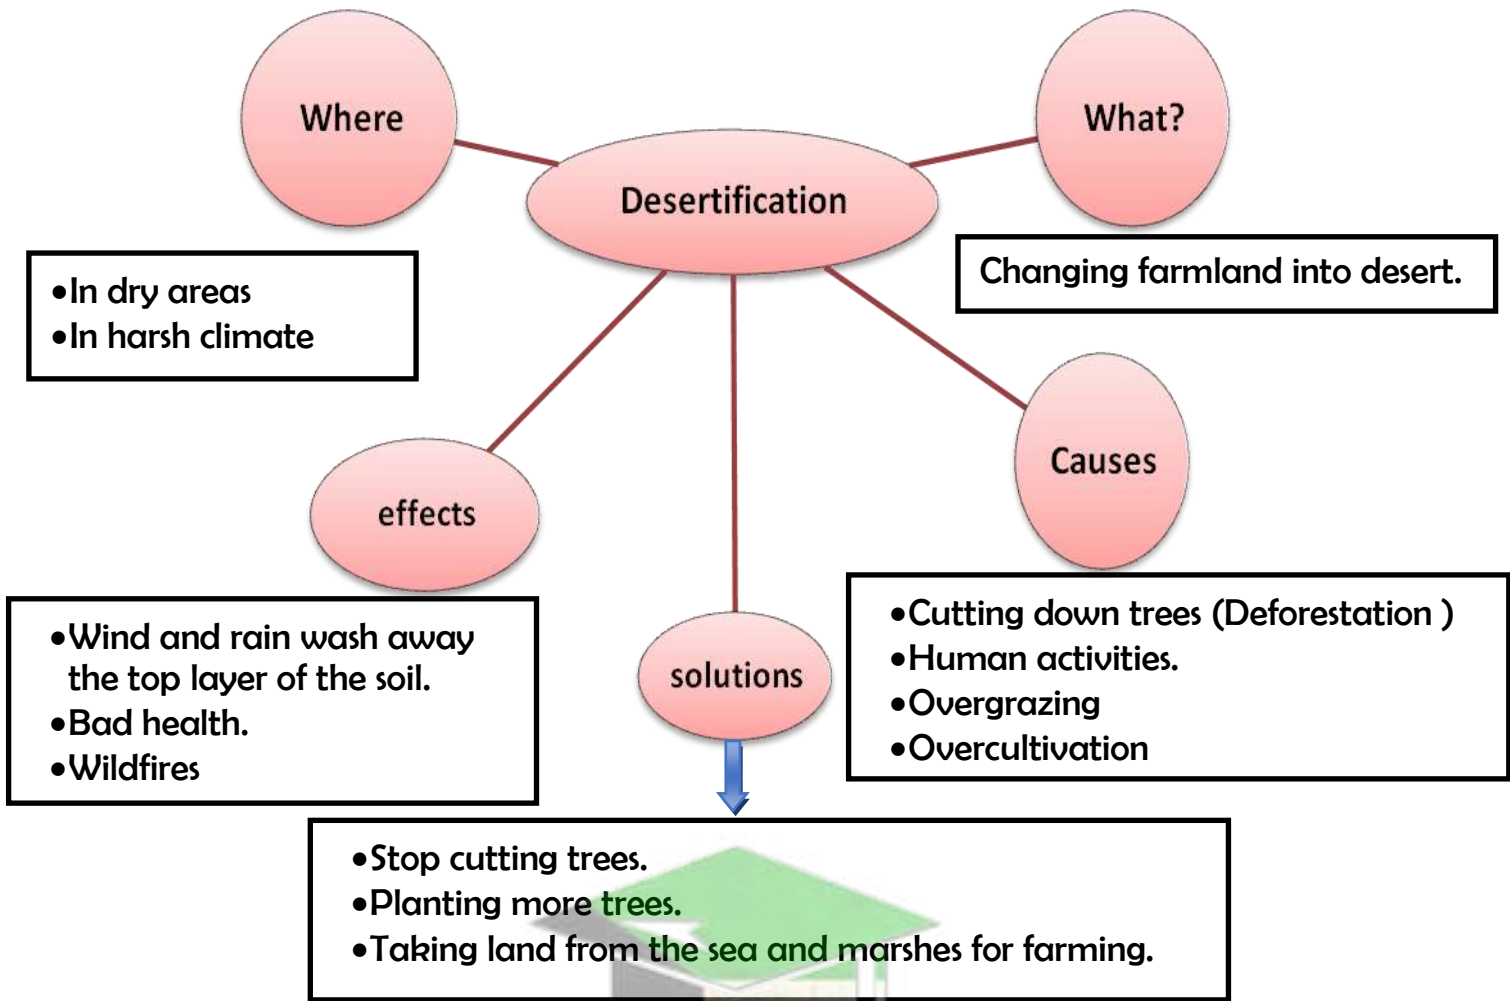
Where

What?

Desertification

•In dry areas
•In harsh climate

Changing farmland into desert.

effects

Causes

•Wind and rain wash away the top layer of the soil.
•Bad health.
•Wildfires

solutions

•Cutting down trees (Deforestation )
•Human activities.
•Overgrazing
•Overcultivation

•Stop cutting trees.
•Planting more trees.
•Taking land from the sea and marshes for farming.